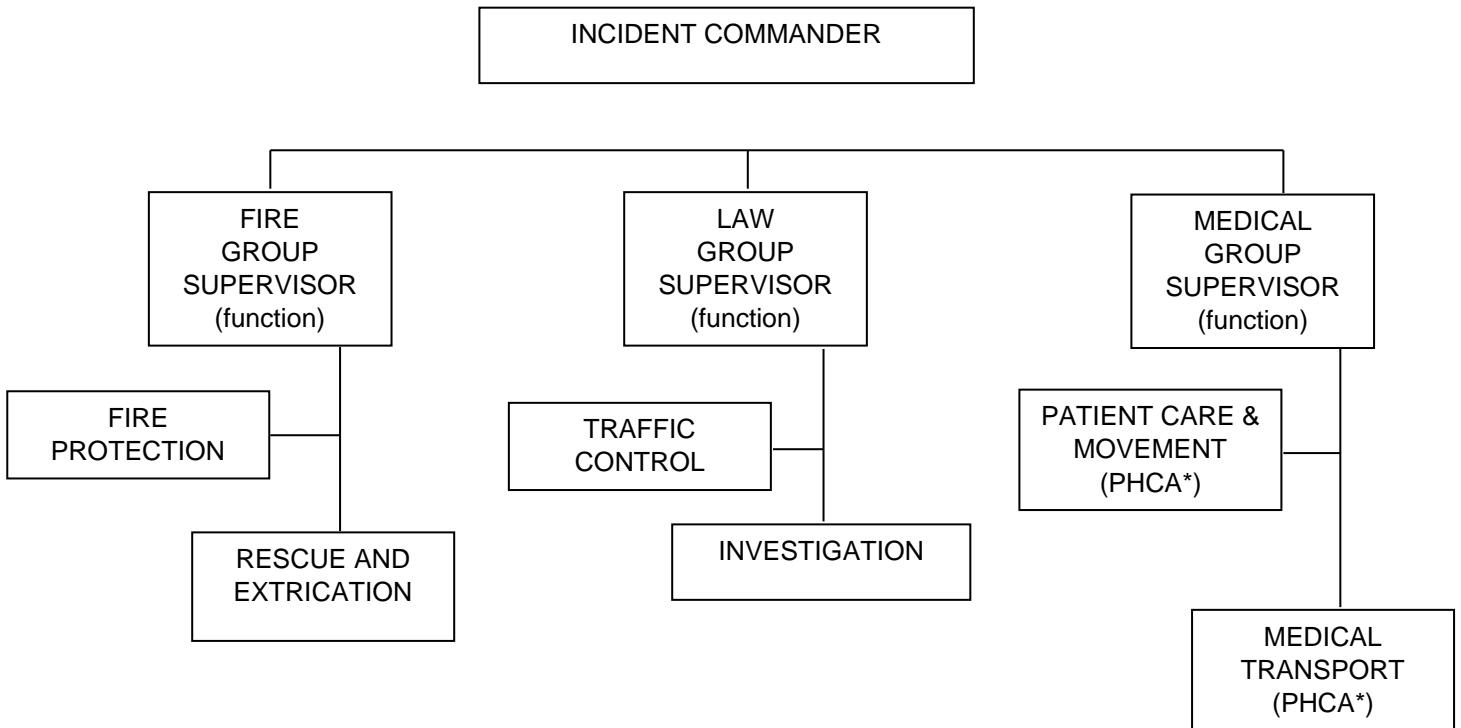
INCIDENT COMMANDER

FIRE GROUP SUPERVISOR (function)

LAW GROUP SUPERVISOR (function)

MEDICAL GROUP SUPERVISOR (function)

FIRE PROTECTION

RESCUE AND EXTRICATION

TRAFFIC CONTROL

INVESTIGATION

PATIENT CARE & MOVEMENT (PHCA*)

MEDICAL TRANSPORT (PHCA*)